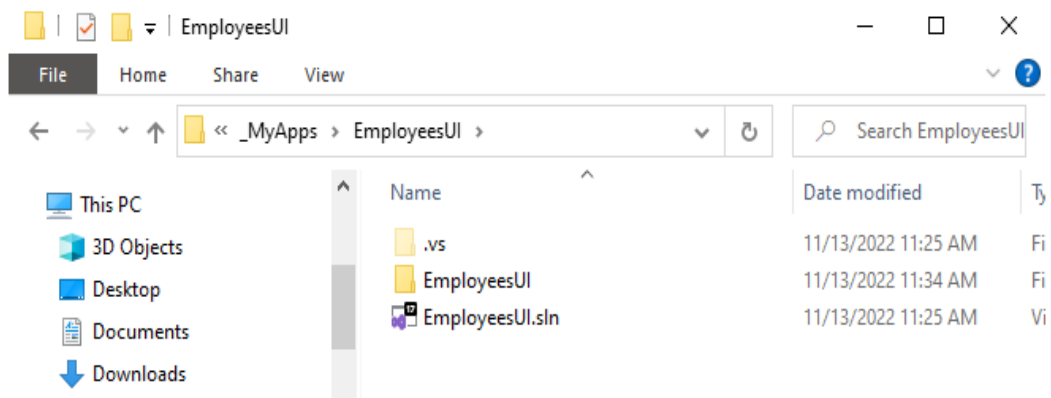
EmployeesUI

File Home Share View

« _MyApps › EmployeesUI ›

Search EmployeesUI

This PC
3D Objects
Desktop
Documents
Downloads

| Name | Date modified | Ty |
|---|---|---|
| .vs | 11/13/2022 11:25 AM | Fi |
| EmployeesUI | 11/13/2022 11:34 AM | Fi |
| EmployeesUI.sln | 11/13/2022 11:25 AM | Vi |